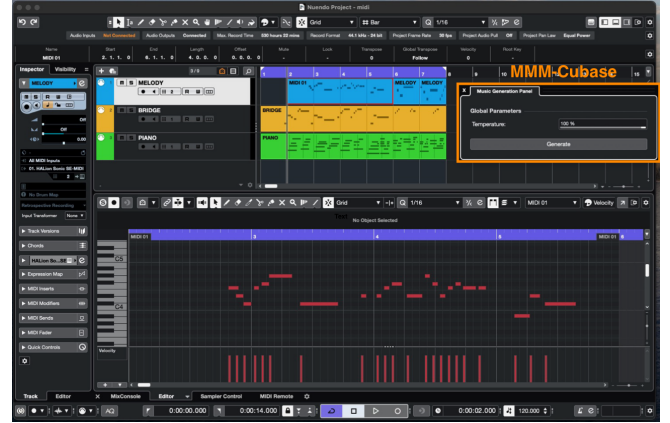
Nuendo Project - midi

Grid
Bar
1/16

Audio Inputs Not Connected Audio Outputs Connected Max. Record Time 330 hours 22 mins Record Format 44.1 kHz - 24 bit Project Frame Rate 30 fps Project Audio Pull Off Project Pan Law Equal Power

Name Start End Length Offset Mute Lock Transpose Global Transpose Velocity Root Key
MIDI 01 2. 1. 1. 0 6. 1. 1. 0 4. 0. 0. 0 0. 0. 0. 0 - - 0 Follow 0 -

Inspector Visibility
MELODY
Off
0.00
All MIDI Inputs
01. HALion Sonic SE-MIDI
No Drum Map
Retrospective Recording
Input Transformer None

Track Versions
Chords
HALion So...SE
Expression Map
MIDI Inserts
MIDI Modifiers
MIDI Sends
MIDI Fader
Quick Controls

MELODY
BRIDGE
PIANO

MIDI 01 MELODY MELODY
BRIDGE
PIANO

MMM-Cubase
Music Generation Panel
Global Parameters
Temperature: 100 %
Generate

Grid 1/16 MIDI 01 Velocity
Text
No Object Selected
MIDI 01 MIDI 01
C5
C4
Velocity

Track Editor MixConsole Editor Sampler Control MIDI Remote

0:00:00.000 0:00:14.000 0:00:02.000 120.000